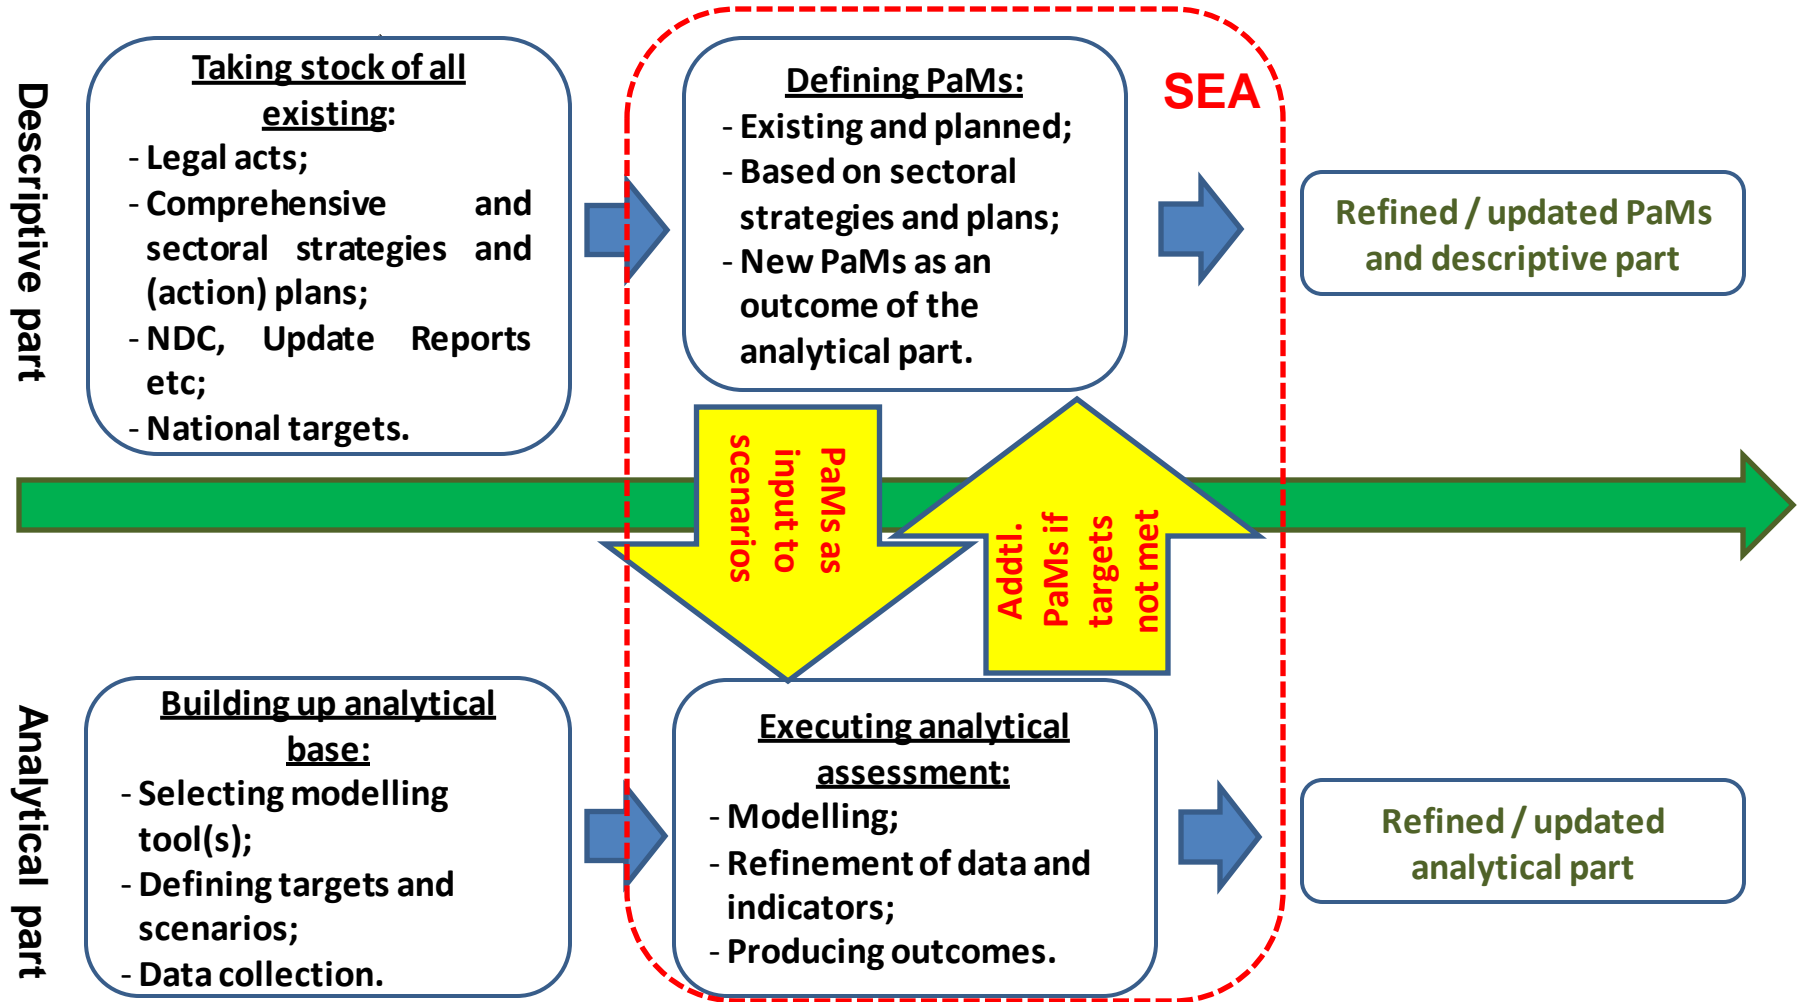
Descriptive part

Taking stock of all existing:
- Legal acts;
- Comprehensive and sectoral strategies and (action) plans;
- NDC, Update Reports etc;
- National targets.

SEA

Defining PaMs:
- Existing and planned;
- Based on sectoral strategies and plans;
- New PaMs as an outcome of the analytical part.

Refined / updated PaMs and descriptive part

PaMs as input to scenarios

Addtl. PaMs if targets not met

Analytical part

Building up analytical base:
- Selecting modelling tool(s);
- Defining targets and scenarios;
- Data collection.

Executing analytical assessment:
- Modelling;
- Refinement of data and indicators;
- Producing outcomes.

Refined / updated analytical part